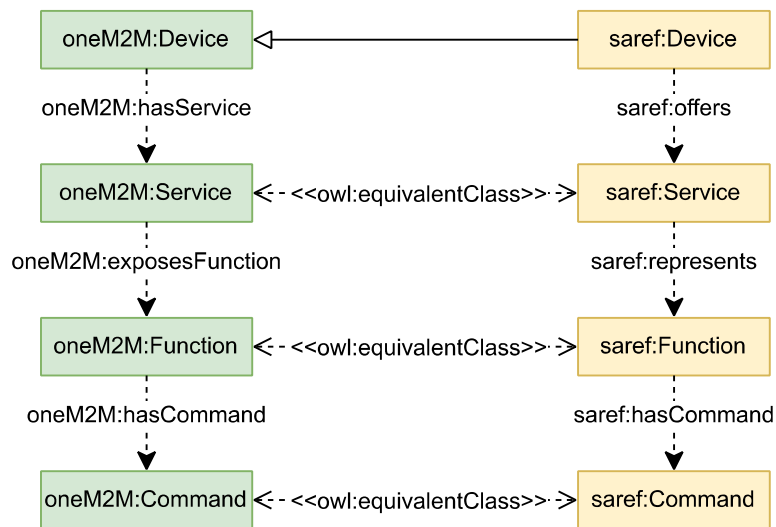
oneM2M:Device

saref:Device

oneM2M:hasService

saref:offers

oneM2M:Service

<<owl:equivalentClass>>

saref:Service

oneM2M:exposesFunction

saref:represents

oneM2M:Function

<<owl:equivalentClass>>

saref:Function

oneM2M:hasCommand

saref:hasCommand

oneM2M:Command

<<owl:equivalentClass>>

saref:Command